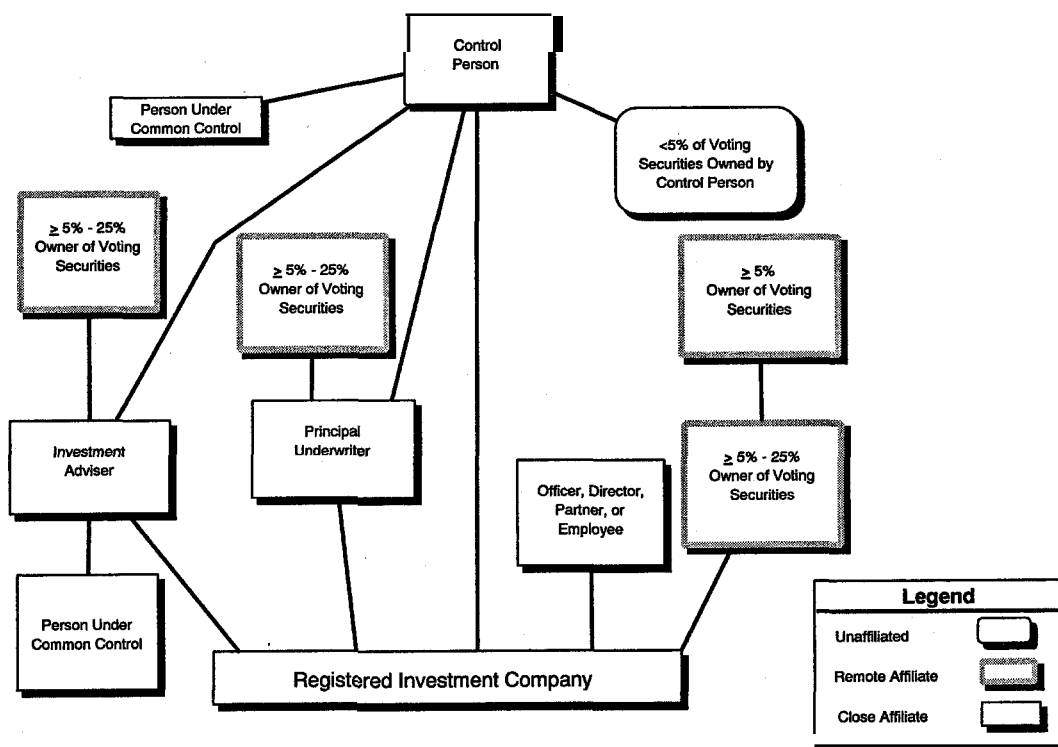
Control Person

Person Under Common Control

<5% of Voting Securities Owned by Control Person

$\geq$ 5% - 25% Owner of Voting Securities

$\geq$ 5% - 25% Owner of Voting Securities

$\geq$ 5% Owner of Voting Securities

Investment Adviser

Principal Underwriter

Officer, Director, Partner, or Employee

$\geq$ 5% - 25% Owner of Voting Securities

Person Under Common Control

Registered Investment Company

Legend

Unaffiliated

Remote Affiliate

Close Affiliate